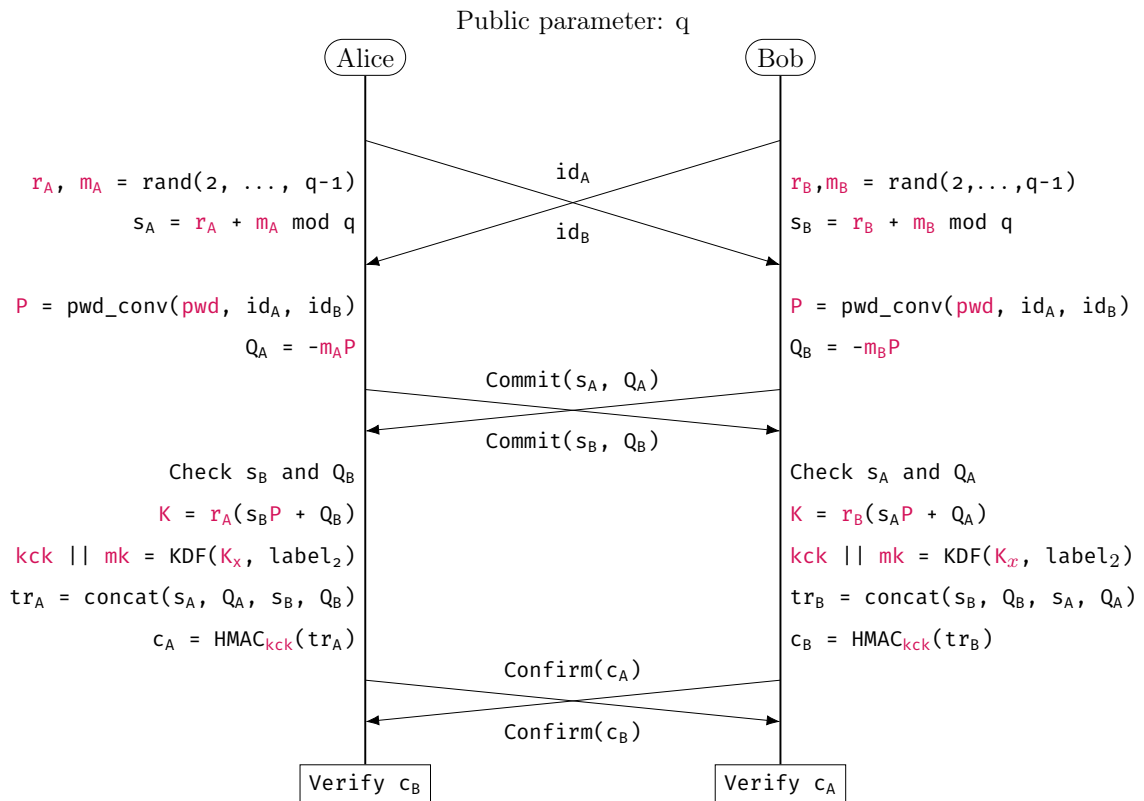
Public parameter: q

Alice

Bob

$r_A$, $m_A$ = rand(2, ..., q-1)

$s_A$ = $r_A$ + $m_A$ mod q

$id_A$

$id_B$

$r_B$,$m_B$ = rand(2,...,q-1)

$s_B$ = $r_B$ + $m_B$ mod q

P = pwd_conv(pwd, $id_A$, $id_B$)

$Q_A$ = -$m_A$P

P = pwd_conv(pwd, $id_A$, $id_B$)

$Q_B$ = -$m_B$P

Commit($s_A$, $Q_A$)

Commit($s_B$, $Q_B$)

Check $s_B$ and $Q_B$

K = $r_A$($s_B$P + $Q_B$)

kck || mk = KDF($K_x$, $label_2$)

$tr_A$ = concat($s_A$, $Q_A$, $s_B$, $Q_B$)

$c_A$ = $HMAC_{kck}$($tr_A$)

Check $s_A$ and $Q_A$

K = $r_B$($s_A$P + $Q_A$)

kck || mk = KDF($K_x$, $label_2$)

$tr_B$ = concat($s_B$, $Q_B$, $s_A$, $Q_A$)

$c_B$ = $HMAC_{kck}$($tr_B$)

Confirm($c_A$)

Confirm($c_B$)

Verify $c_B$

Verify $c_A$